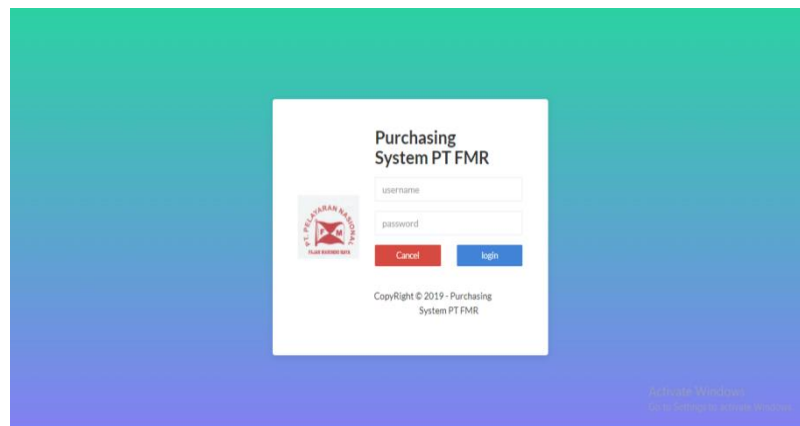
Purchasing System PT FMR

PT. PELAYARAN NASIONAL
F M
FAJAR MARINDO RAYA

username

password

Cancel

login

CopyRight © 2019 - Purchasing System PT FMR

Activate Windows
Go to Settings to activate Windows.